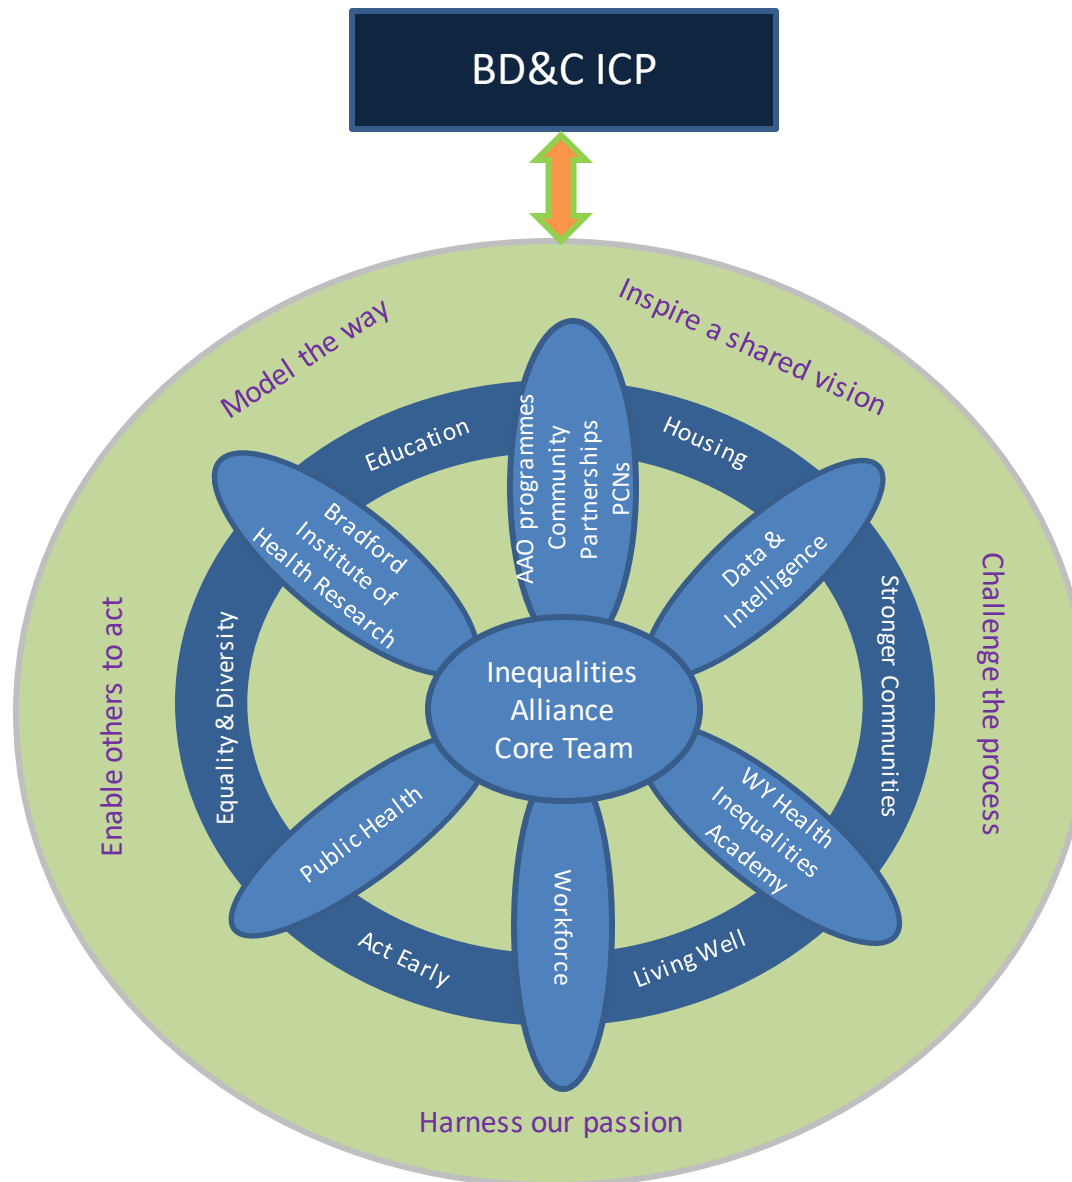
BD&C ICP

Model the way

Inspire a shared vision

Enable others to act

Challenge the process

Harness our passion

Education

Housing

Stronger Communities

Living Well

Act Early

Equality & Diversity

AAO programmes
Community Partnerships
PCNs

Data & Intelligence

WY Health Inequalities Academy

Workforce

Public Health

Bradford Institute of Health Research

Inequalities Alliance Core Team